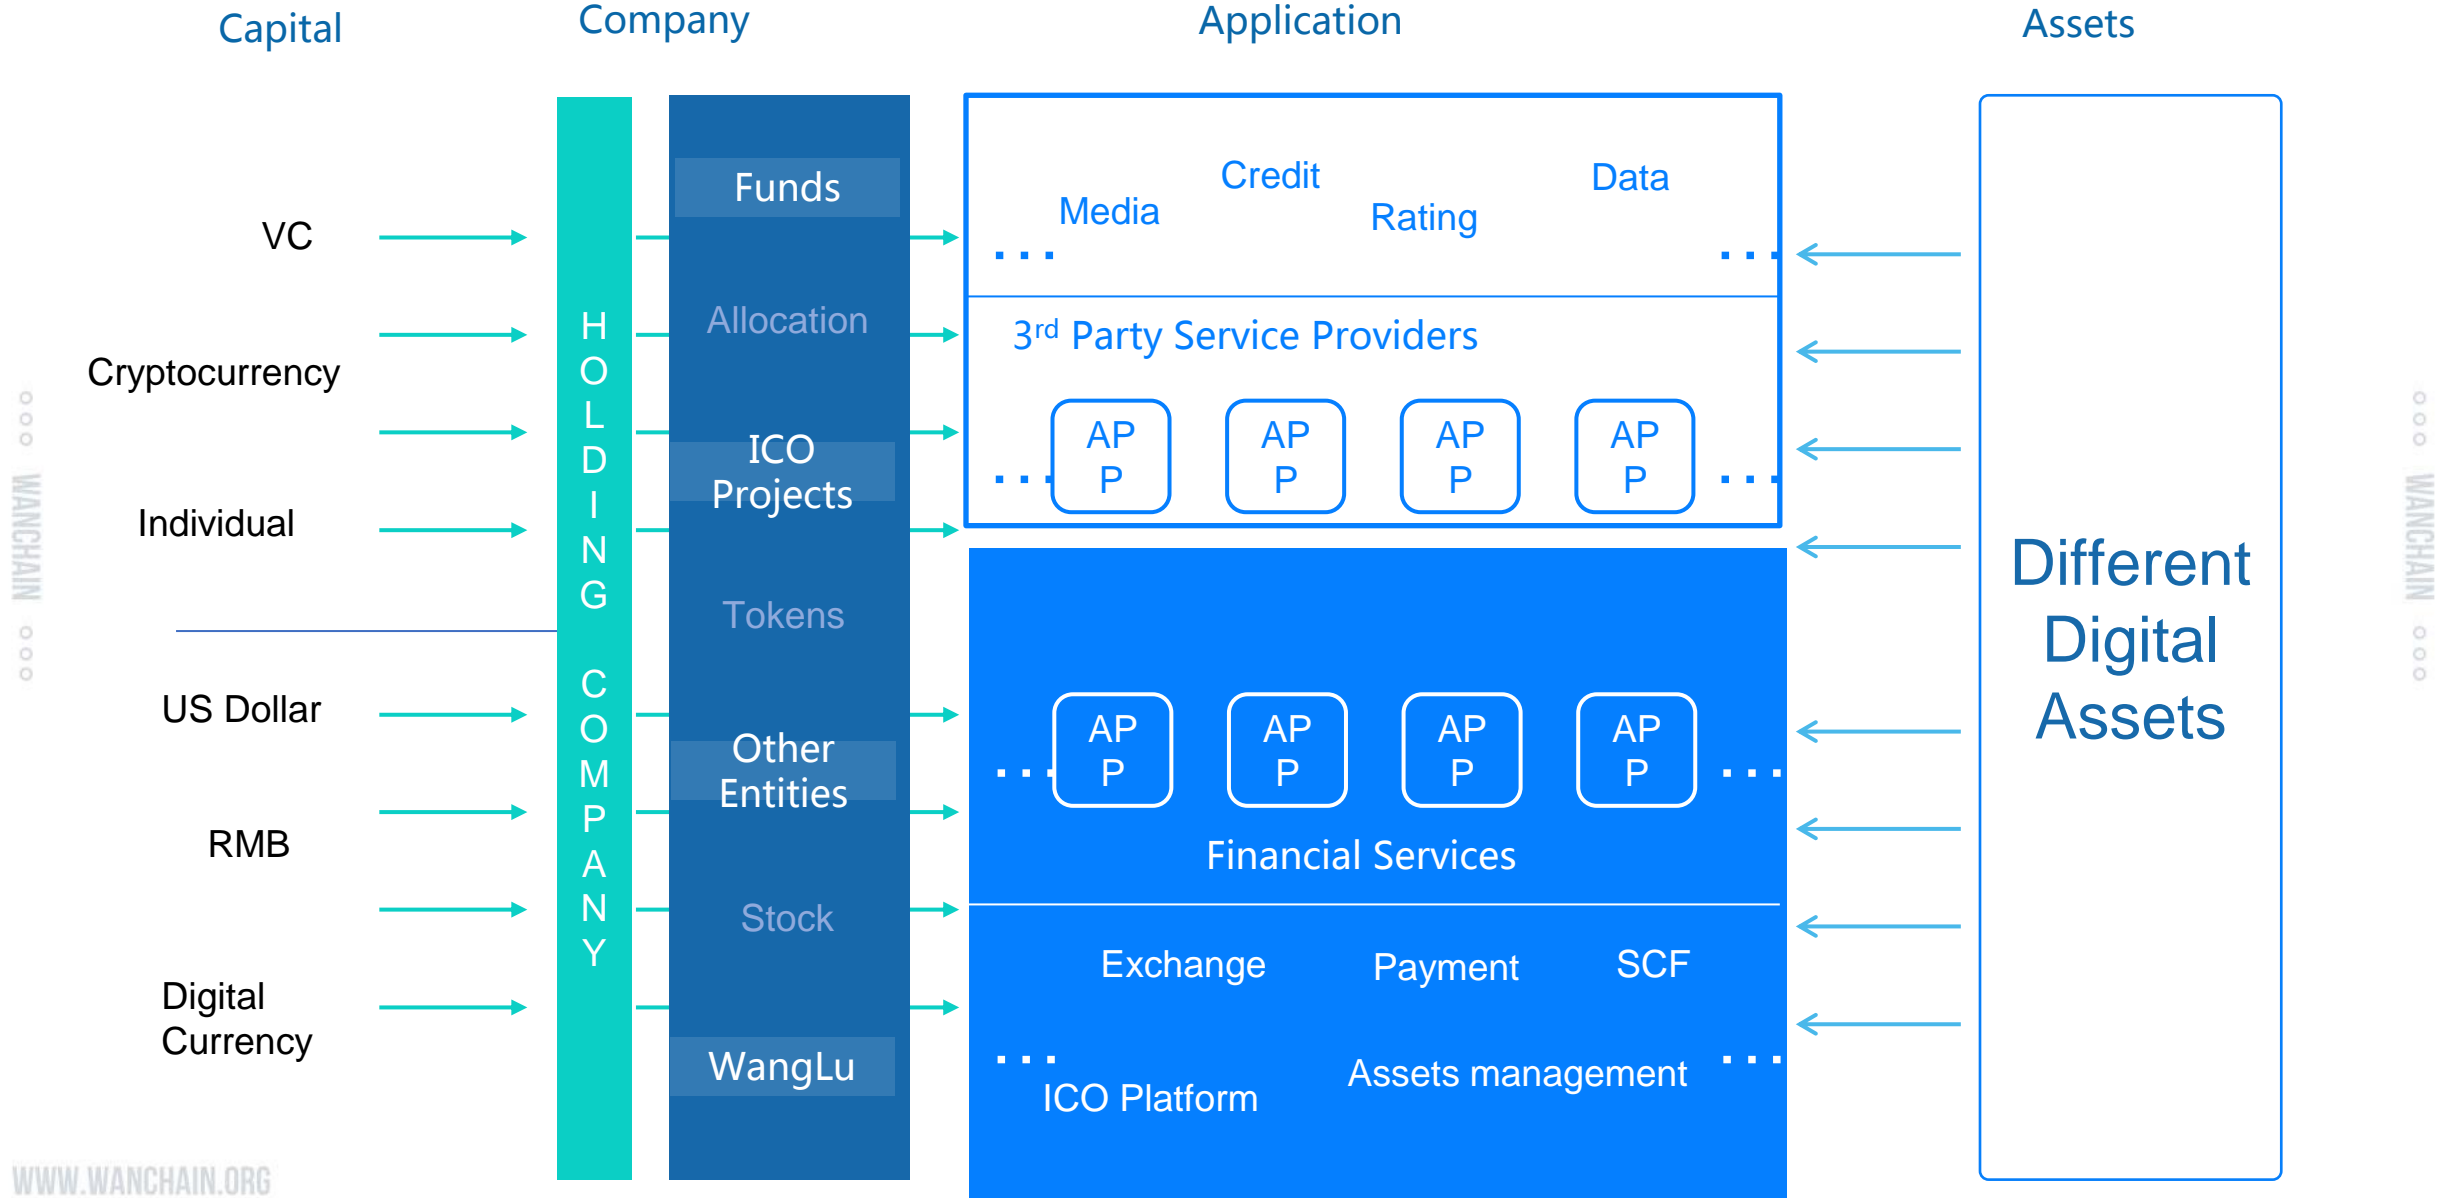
Capital

Company

Application

Assets

VC

Cryptocurrency

Individual

US Dollar

RMB

Digital Currency

HOLDING COMPANY

Funds

Allocation

ICO Projects

Tokens

Other Entities

Stock

WangLu

Media

Credit

Rating

Data

. . .

. . .

3rd Party Service Providers

. . .

AP P

AP P

AP P

AP P

. . .

. . .

AP P

AP P

AP P

AP P

. . .

Financial Services

Exchange

Payment

SCF

. . .

ICO Platform

Assets management

. . .

Different Digital Assets

WANCHAIN

WANCHAIN

WWW.WANCHAIN.ORG